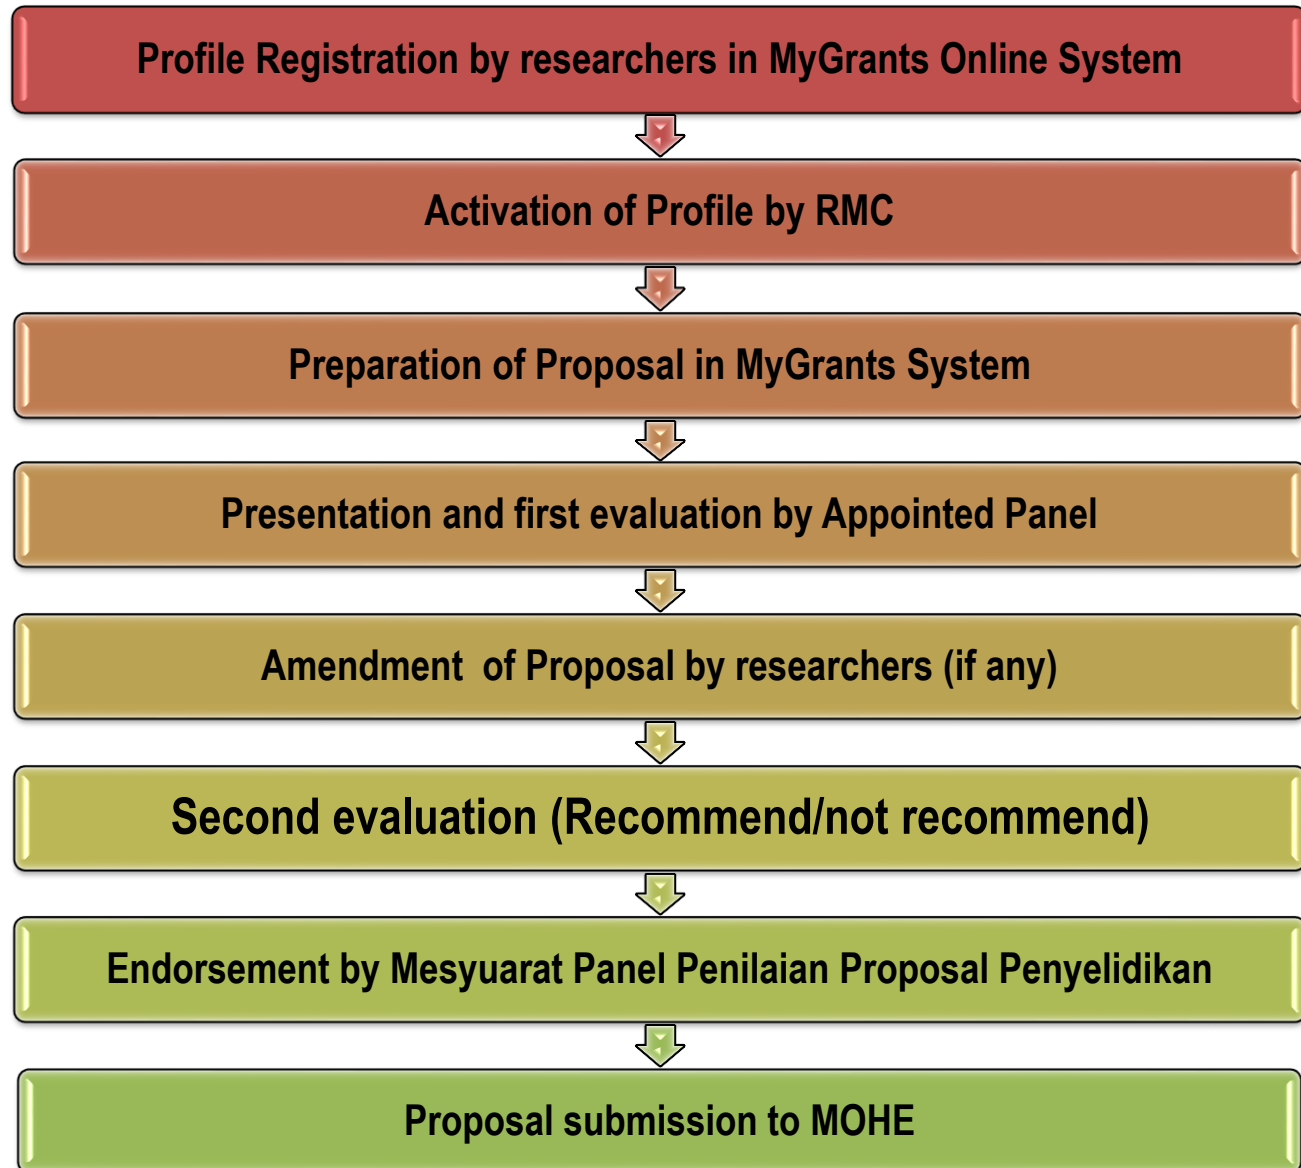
Profile Registration by researchers in MyGrants Online System

Activation of Profile by RMC

Preparation of Proposal in MyGrants System

Presentation and first evaluation by Appointed Panel

Amendment of Proposal by researchers (if any)

Second evaluation (Recommend/not recommend)

Endorsement by Mesyuarat Panel Penilaian Proposal Penyelidikan

Proposal submission to MOHE